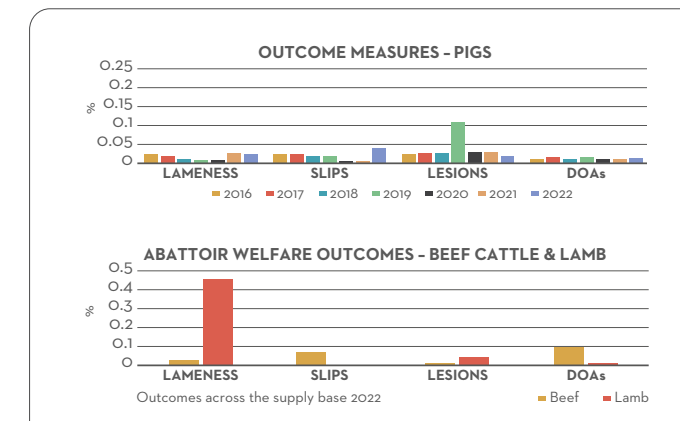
OUTCOME MEASURES – PIGS

%

0.25
0.2
0.15
0.1
0.05
0

LAMENESS SLIPS LESIONS DOAs

2016 2017 2018 2019 2020 2021 2022

ABATTOIR WELFARE OUTCOMES – BEEF CATTLE & LAMB

%

0.5
0.4
0.3
0.2
0.1
0

LAMENESS SLIPS LESIONS DOAs

Outcomes across the supply base 2022

Beef Lamb